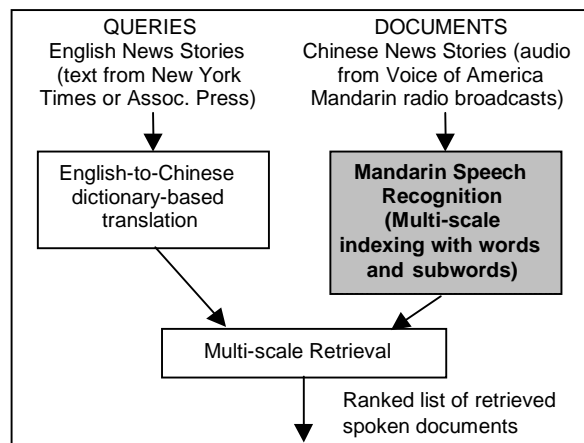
QUERIES
English News Stories (text from New York Times or Assoc. Press)

DOCUMENTS
Chinese News Stories (audio from Voice of America Mandarin radio broadcasts)

English-to-Chinese dictionary-based translation

Mandarin Speech Recognition (Multi-scale indexing with words and subwords)

Multi-scale Retrieval

Ranked list of retrieved spoken documents